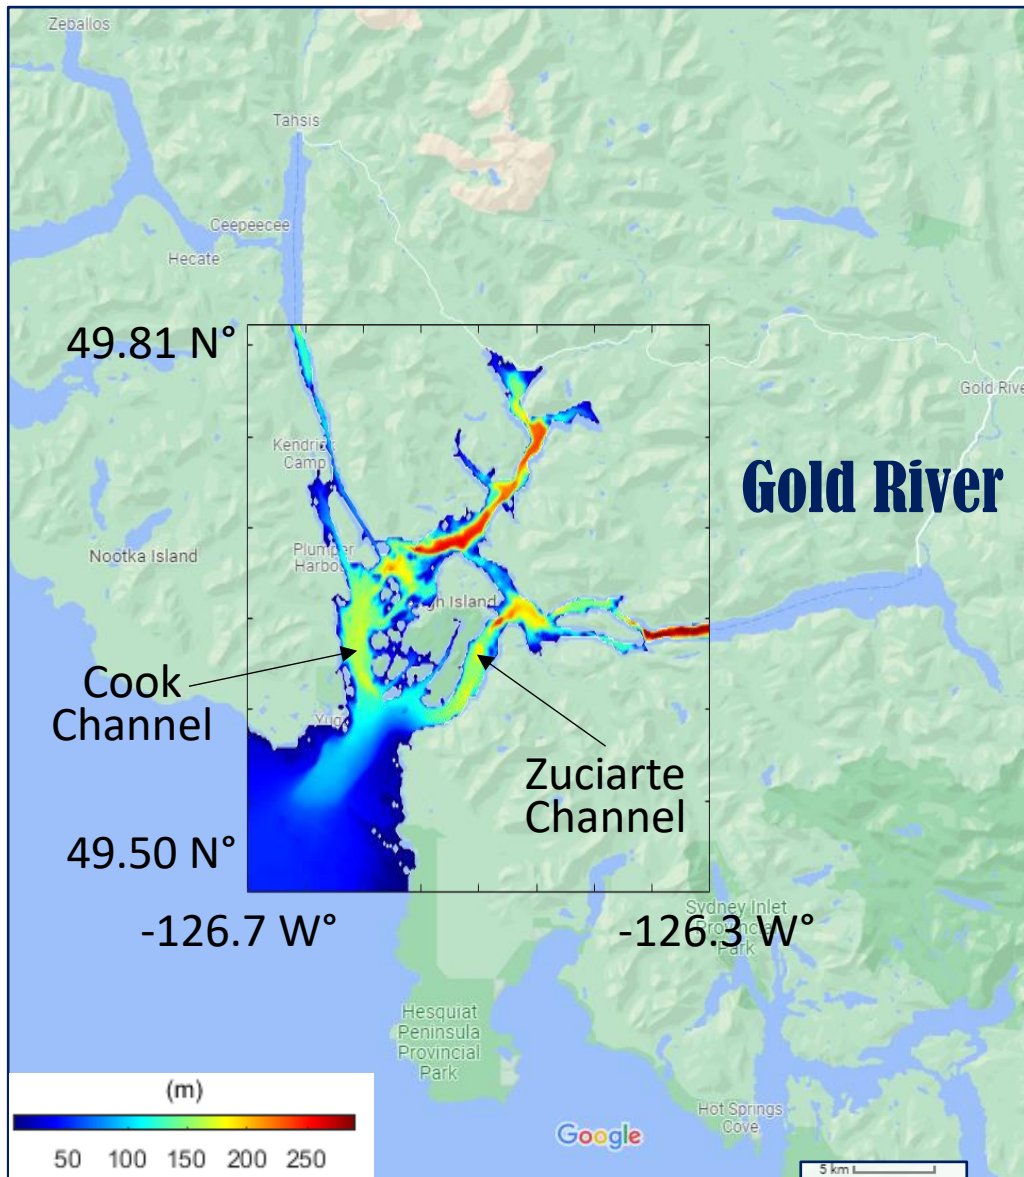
Zeballos

Tahsis

Ceepeecee

Hecate

49.81 N°

Gold River

Kendrick Camp

Gold River

Nootka Island

Plumper Harbour

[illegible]gh Island

Cook Channel

Yuq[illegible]

Zuciarte Channel

49.50 N°

-126.7 W°

-126.3 W°

Sydney Inlet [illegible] Park

Hesquiat Peninsula Provincial Park

(m)

50 100 150 200 250

Google

Hot Springs Cove

5 km